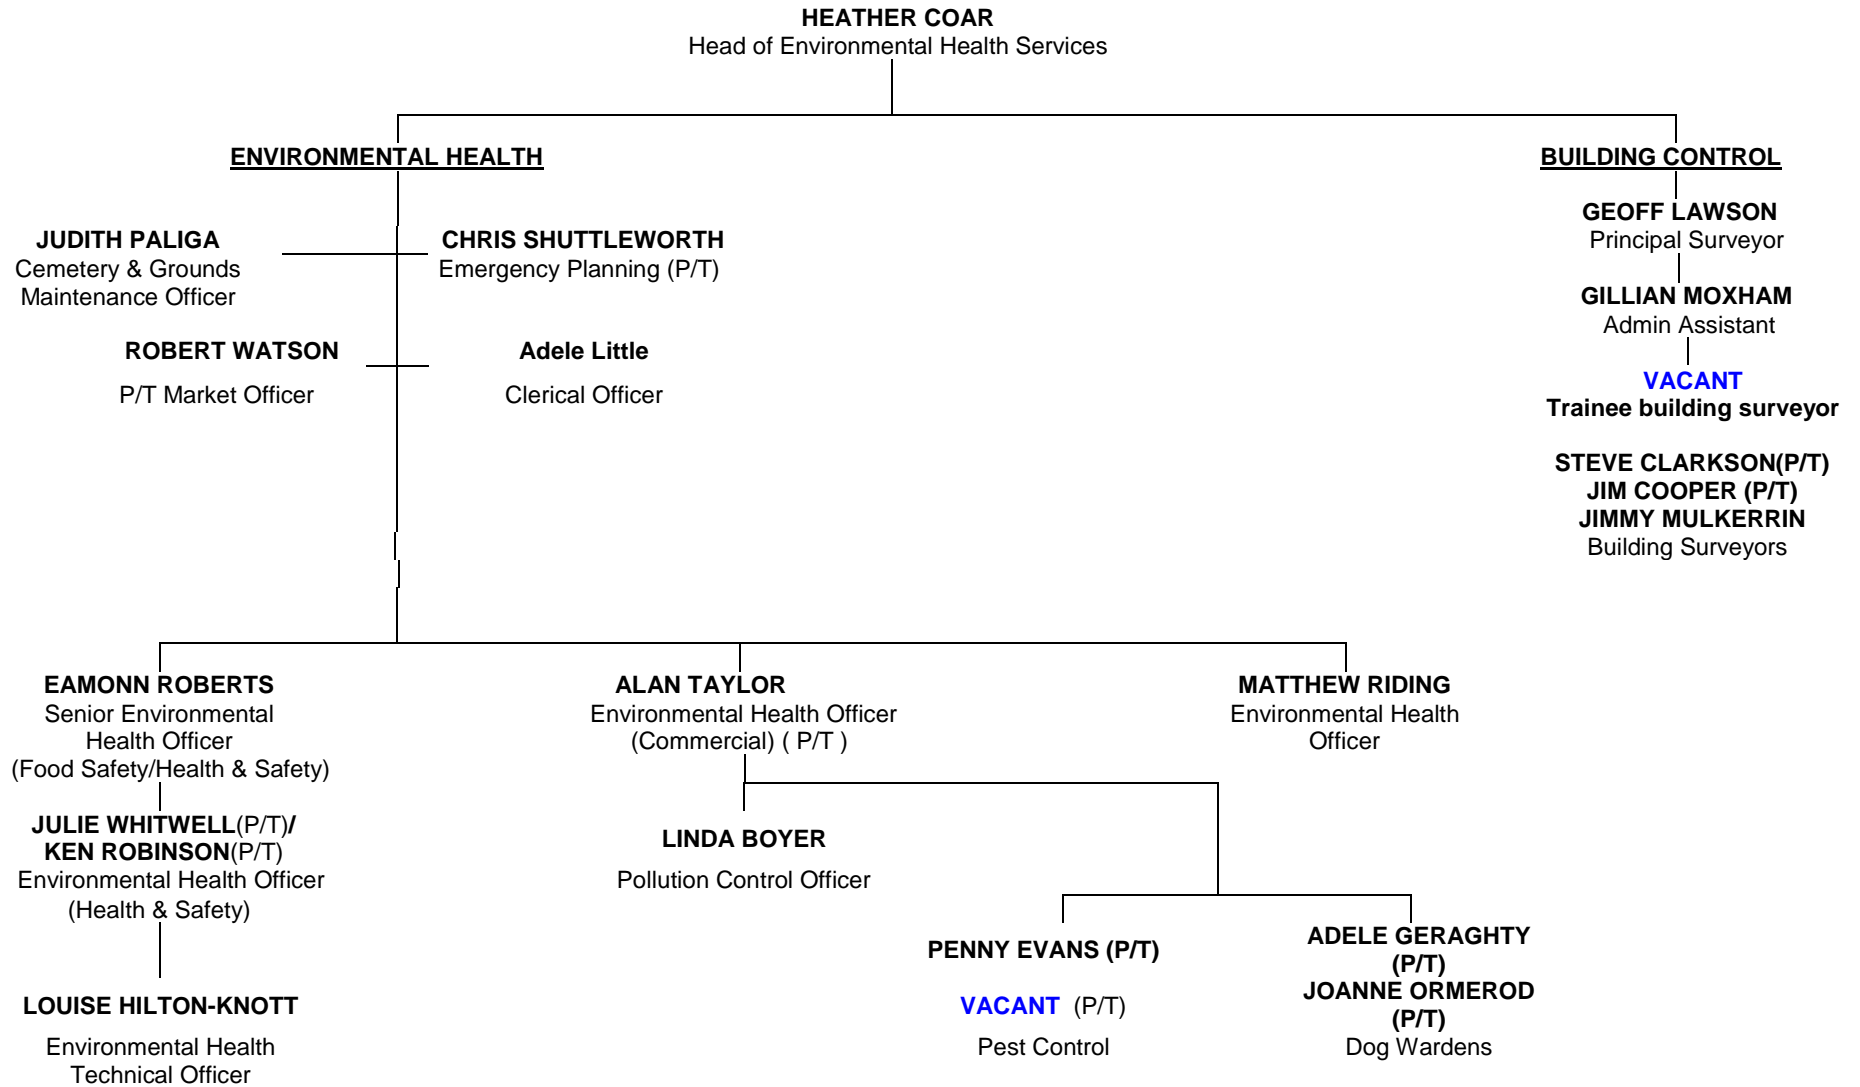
HEATHER COAR
Head of Environmental Health Services

ENVIRONMENTAL HEALTH

JUDITH PALIGA
Cemetery & Grounds Maintenance Officer

CHRIS SHUTTLEWORTH
Emergency Planning (P/T)

ROBERT WATSON
P/T Market Officer

Adele Little
Clerical Officer

BUILDING CONTROL

GEOFF LAWSON
Principal Surveyor

GILLIAN MOXHAM
Admin Assistant

VACANT
Trainee building surveyor

STEVE CLARKSON(P/T)
JIM COOPER (P/T)
JIMMY MULKERRIN
Building Surveyors

EAMONN ROBERTS
Senior Environmental Health Officer
(Food Safety/Health & Safety)

JULIE WHITWELL(P/T)/
KEN ROBINSON(P/T)
Environmental Health Officer
(Health & Safety)

LOUISE HILTON-KNOTT
Environmental Health Technical Officer

ALAN TAYLOR
Environmental Health Officer
(Commercial) ( P/T )

LINDA BOYER
Pollution Control Officer

MATTHEW RIDING
Environmental Health Officer

PENNY EVANS (P/T)
VACANT (P/T)
Pest Control

ADELE GERAGHTY (P/T)
JOANNE ORMEROD (P/T)
Dog Wardens